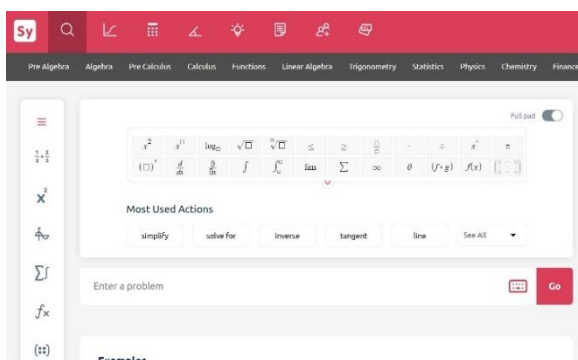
Sy

Pre Algebra Algebra Pre Calculus Calculus Functions Linear Algebra Trigonometry Statistics Physics Chemistry Finance

Full pad

$x^{\square}$ $x_{\square}$ $\log_{\square}$ $\sqrt{\square}$ $\sqrt[\square]{\square}$ $\le$ $\ge$ $\frac{\square}{\square}$ $\cdot$ $\div$ $x^{\circ}$ $\pi$
$(\square)'$ $\frac{d}{dx}$ $\frac{\partial}{\partial x}$ $\int$ $\int_{\square}^{\square}$ $\lim$ $\sum$ $\infty$ $\theta$ $(f\circ g)$ $f(x)$

Most Used Actions

simplify solve for inverse tangent line See All

Enter a problem

Go

Examples